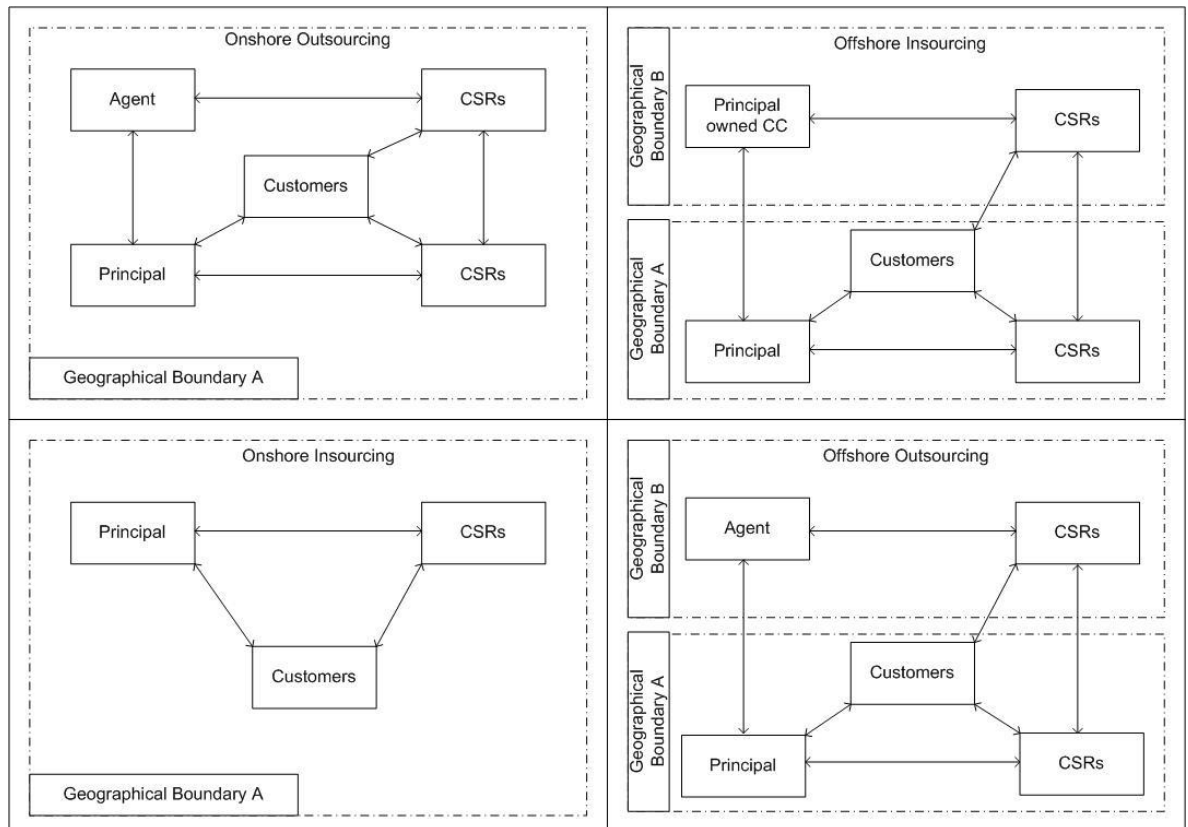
Onshore Outsourcing

Agent

CSRs

Customers

Principal

CSRs

Geographical Boundary A

Offshore Insourcing

Geographical Boundary B

Principal owned CC

CSRs

Geographical Boundary A

Customers

Principal

CSRs

Onshore Insourcing

Principal

CSRs

Customers

Geographical Boundary A

Offshore Outsourcing

Geographical Boundary B

Agent

CSRs

Geographical Boundary A

Customers

Principal

CSRs